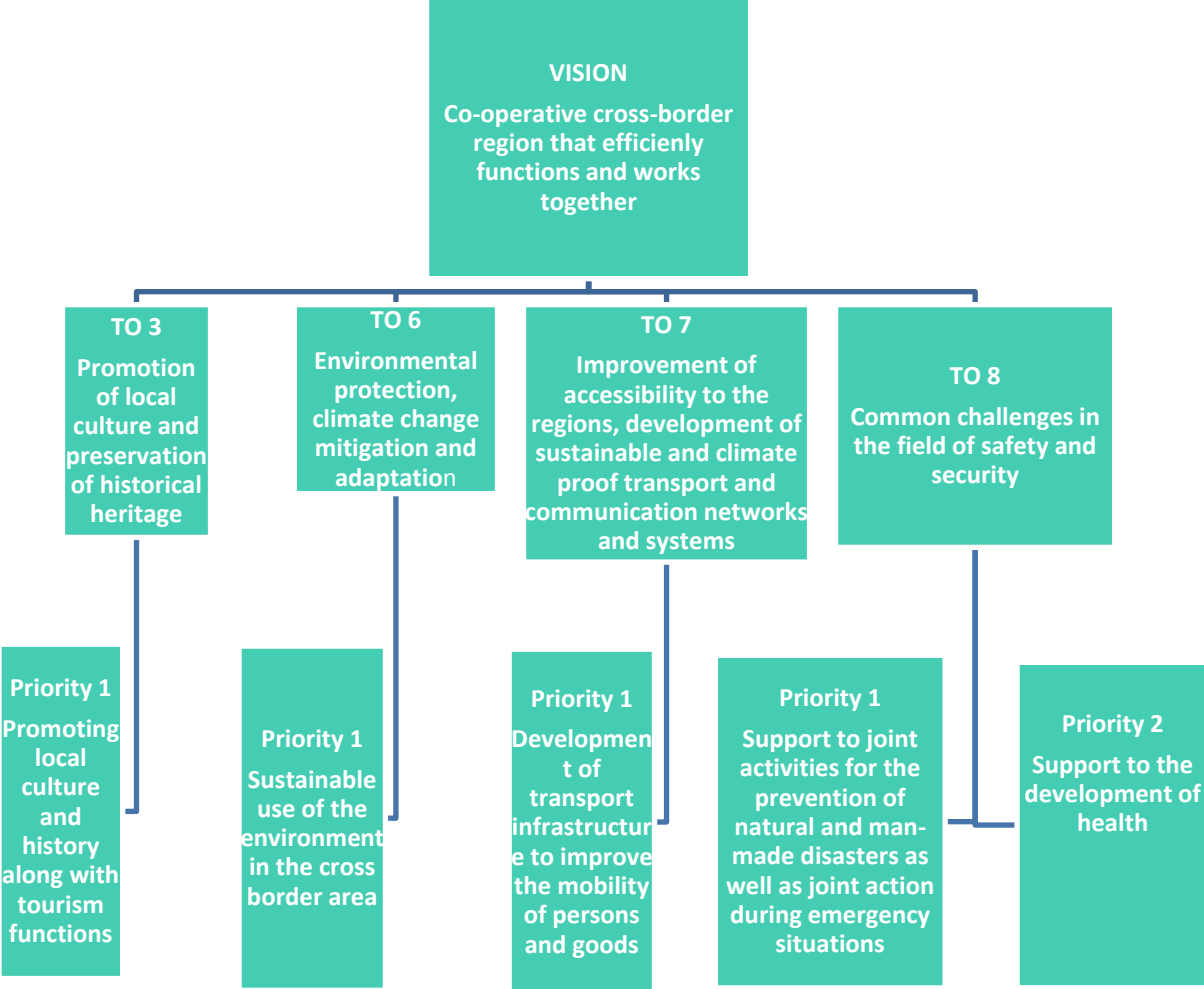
VISION
Co-operative cross-border region that efficienly functions and works together

TO 3
Promotion of local culture and preservation of historical heritage

TO 6
Environmental protection, climate change mitigation and adaptation

TO 7
Improvement of accessibility to the regions, development of sustainable and climate proof transport and communication networks and systems

TO 8
Common challenges in the field of safety and security

Priority 1
Promoting local culture and history along with tourism functions

Priority 1
Sustainable use of the environment in the cross border area

Priority 1
Development of transport infrastructure to improve the mobility of persons and goods

Priority 1
Support to joint activities for the prevention of natural and man-made disasters as well as joint action during emergency situations

Priority 2
Support to the development of health